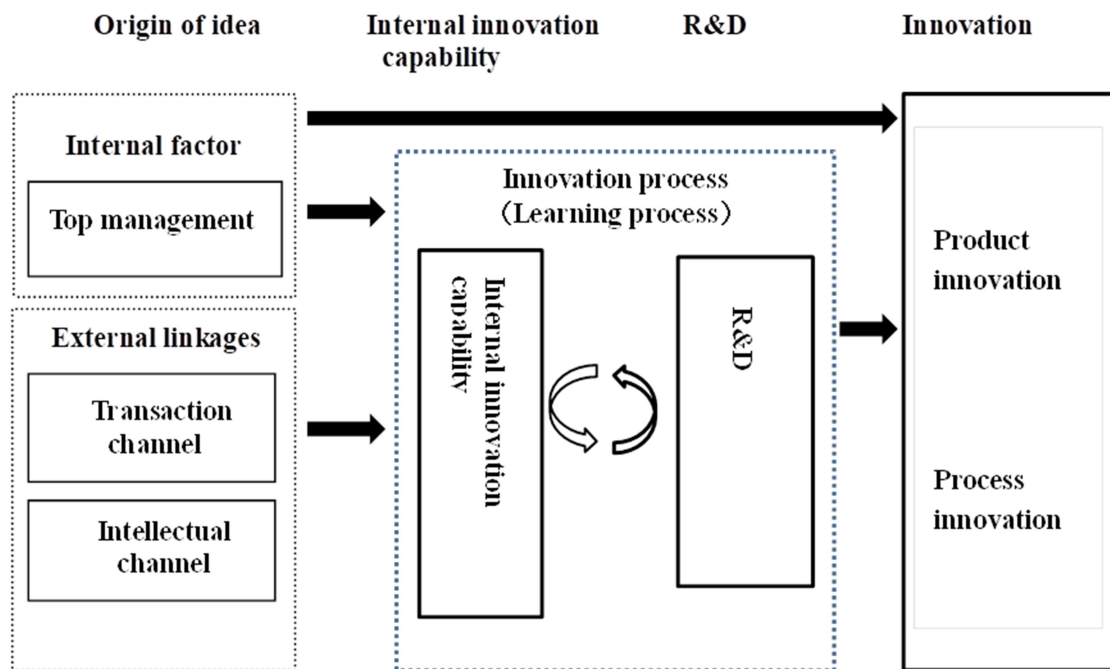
Origin of idea

Internal innovation capability

R&D

Innovation

Internal factor

Top management

External linkages

Transaction channel

Intellectual channel

Innovation process (Learning process)

Internal innovation capability

R&D

Product innovation

Process innovation